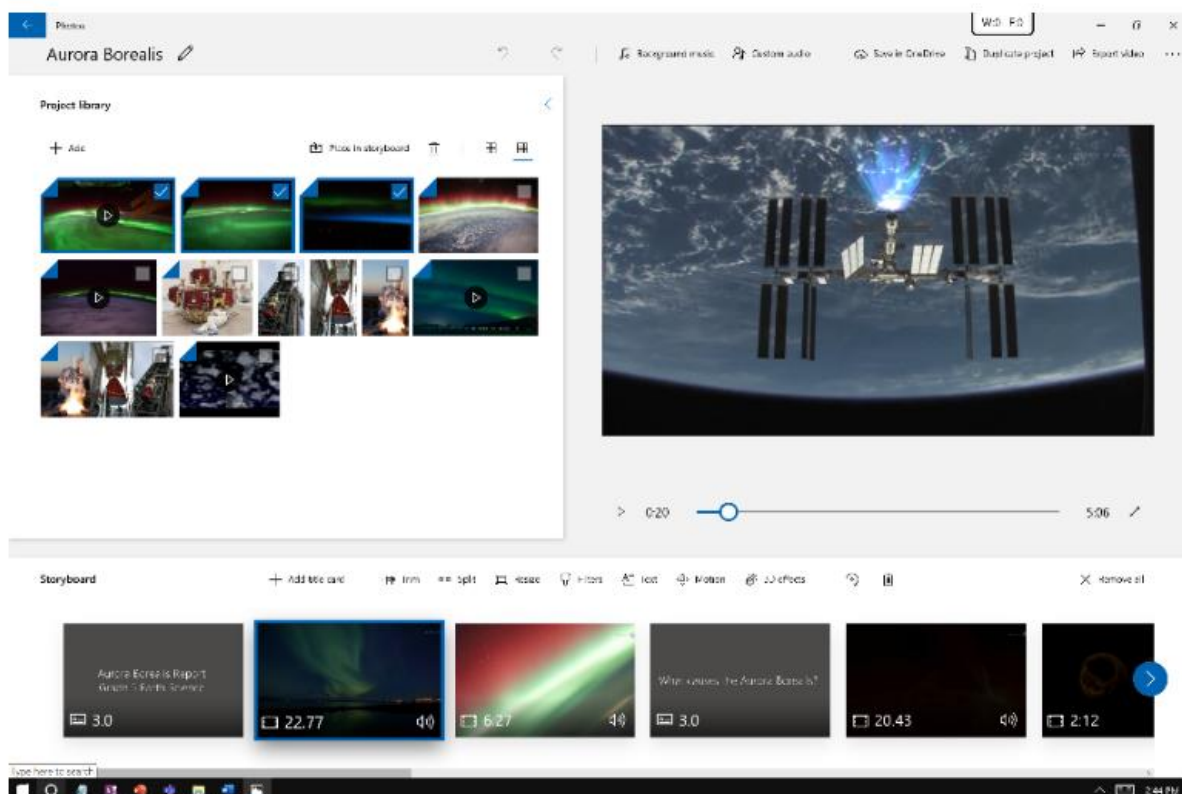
Photos
Aurora Borealis

Win F6

Background music   Custom audio   Save in OneDrive   Duplicate project   Export video   ...

Project library

+ Add   Place in storyboard

> 0:20   5:06

Storyboard
+ Add title card   Trim   Split   Resize   Filters   Text   Motion   3D effects   Remove all

Aurora Borealis Report Grade 5 Earth Science
3.0
22.77
6.27
What causes the Aurora Borealis?
3.0
20.43
2:12

Type here to search
2:44 PM